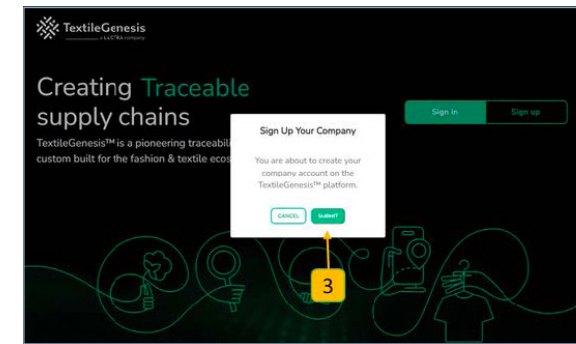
TextileGenesis
a LUCRA company

Creating Traceable supply chains

TextileGenesis™ is a pioneering traceabili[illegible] custom built for the fashion & textile eco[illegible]

Sign In
Sign up

Sign Up Your Company

You are about to create your company account on the TextileGenesis™ platform.

CANCEL
SUBMIT

3